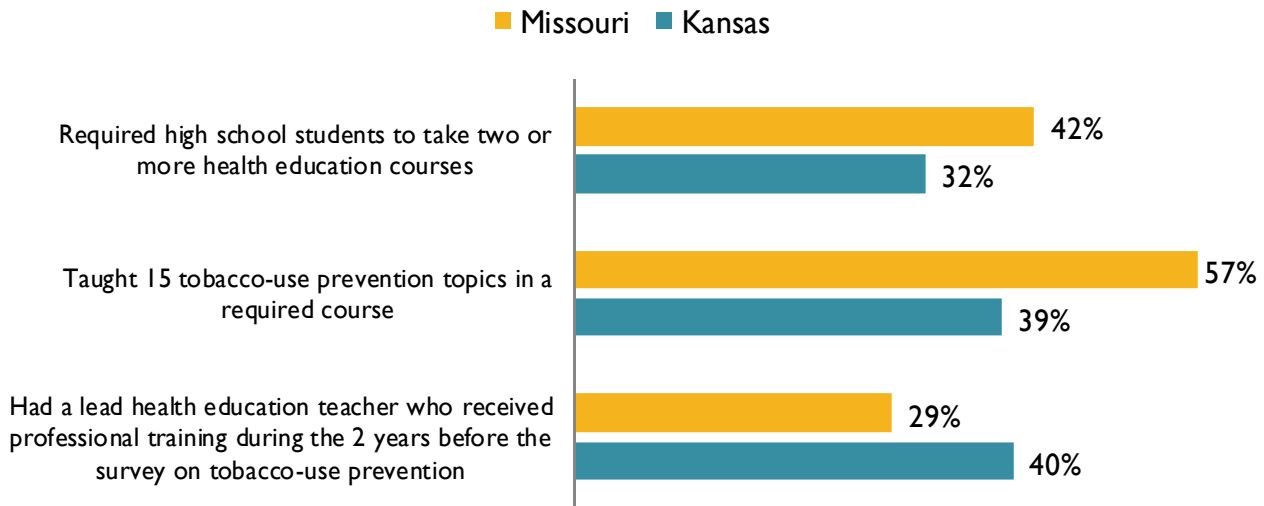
Missouri Kansas

Required high school students to take two or more health education courses
42%
32%

Taught 15 tobacco-use prevention topics in a required course
57%
39%

Had a lead health education teacher who received professional training during the 2 years before the survey on tobacco-use prevention
29%
40%